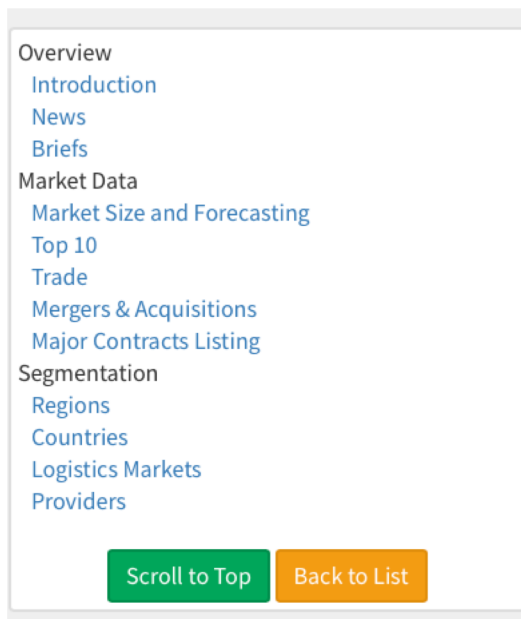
Overview
Introduction
News
Briefs
Market Data
Market Size and Forecasting
Top 10
Trade
Mergers & Acquisitions
Major Contracts Listing
Segmentation
Regions
Countries
Logistics Markets
Providers

Scroll to Top
Back to List